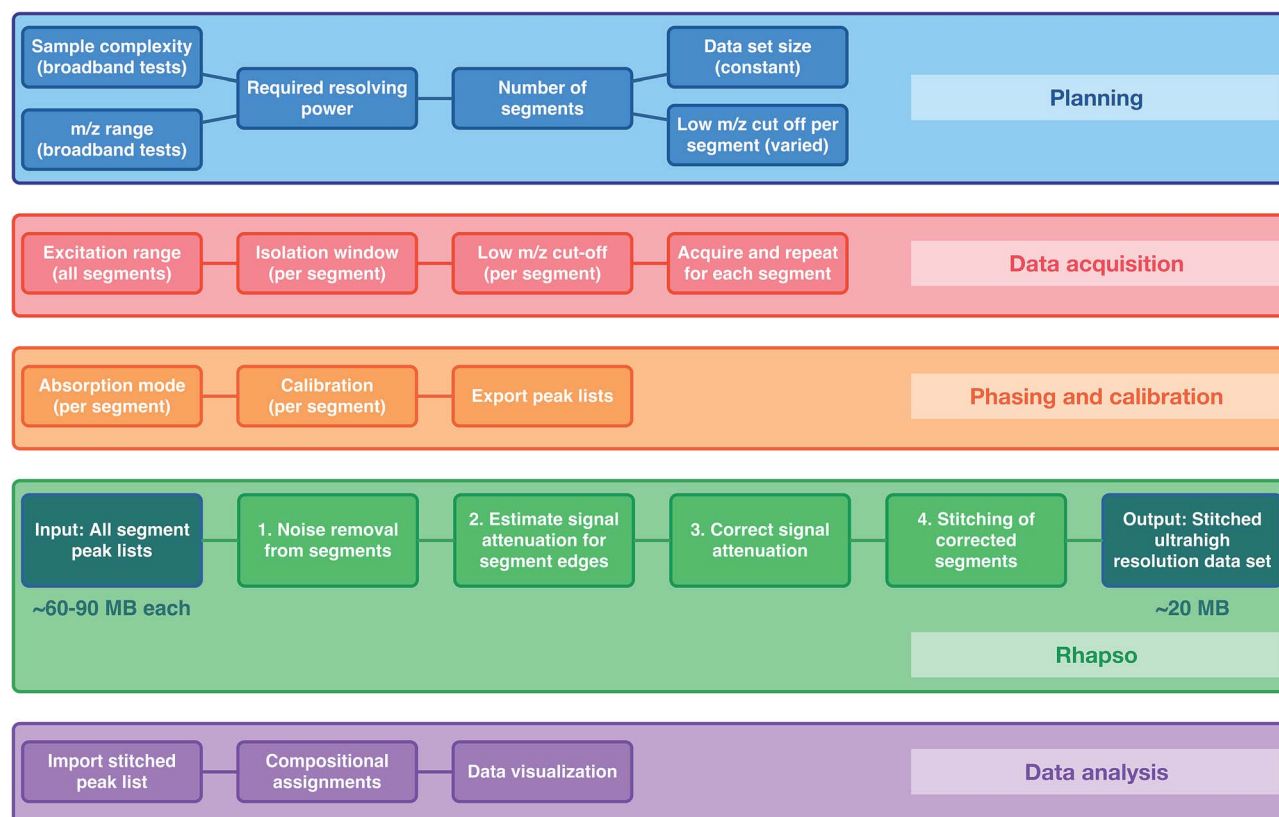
Sample complexity (broadband tests)

m/z range (broadband tests)

Required resolving power

Number of segments

Data set size (constant)

Low m/z cut off per segment (varied)

Planning

Excitation range (all segments)

Isolation window (per segment)

Low m/z cut-off (per segment)

Acquire and repeat for each segment

Data acquisition

Absorption mode (per segment)

Calibration (per segment)

Export peak lists

Phasing and calibration

Input: All segment peak lists

1. Noise removal from segments

2. Estimate signal attenuation for segment edges

3. Correct signal attenuation

4. Stitching of corrected segments

Output: Stitched ultrahigh resolution data set

~60-90 MB each

~20 MB

Rhapso

Import stitched peak list

Compositional assignments

Data visualization

Data analysis